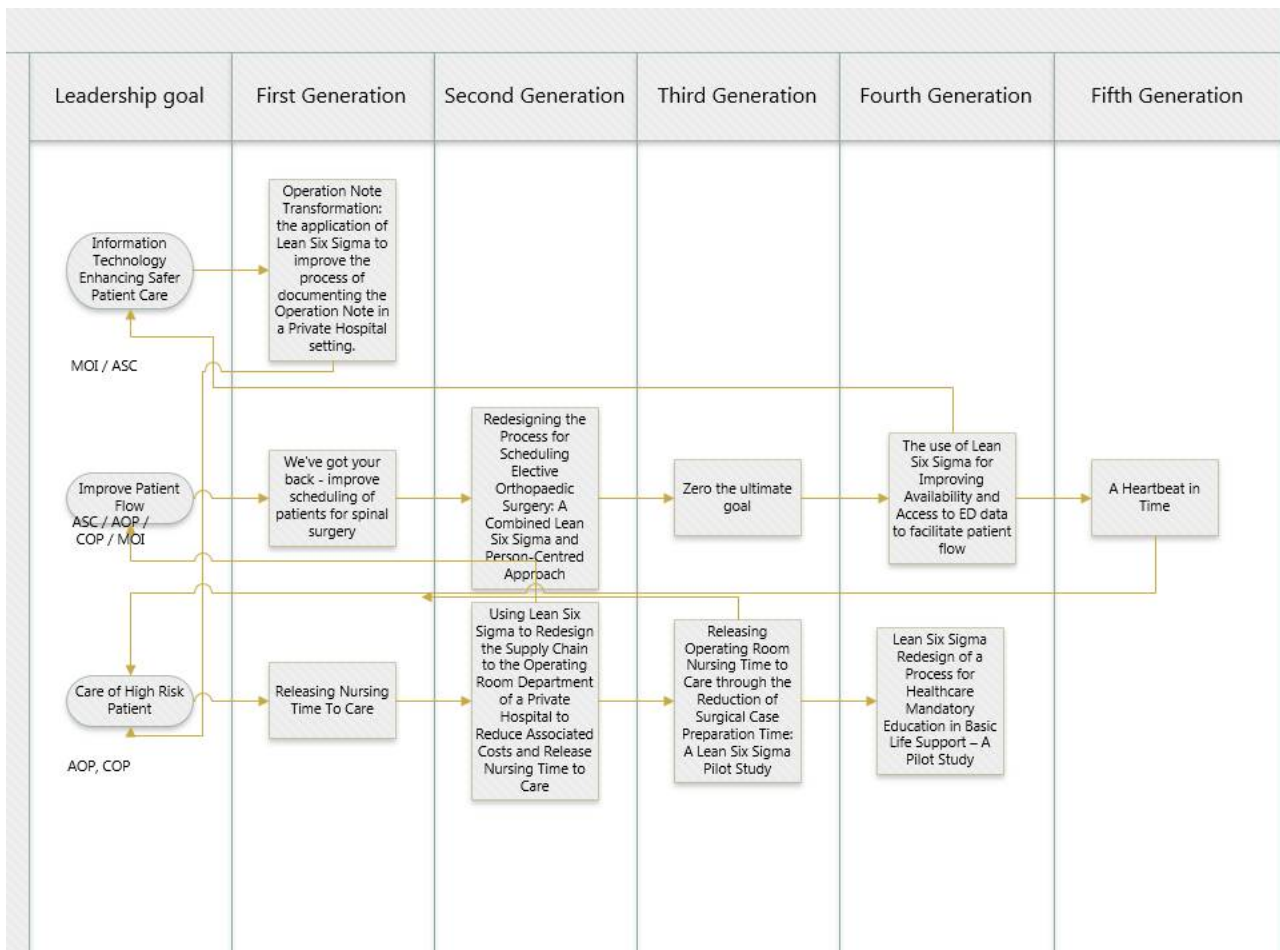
| Leadership goal | First Generation | Second Generation | Third Generation | Fourth Generation | Fifth Generation |
|---|---|---|---|---|---|

Information Technology Enhancing Safer Patient Care

Operation Note Transformation: the application of Lean Six Sigma to improve the process of documenting the Operation Note in a Private Hospital setting.

MOI / ASC

Improve Patient Flow

ASC / AOP / COP / MOI

We've got your back - improve scheduling of patients for spinal surgery

Redesigning the Process for Scheduling Elective Orthopaedic Surgery: A Combined Lean Six Sigma and Person-Centred Approach

Zero the ultimate goal

The use of Lean Six Sigma for Improving Availability and Access to ED data to facilitate patient flow

A Heartbeat in Time

Care of High Risk Patient

AOP, COP

Releasing Nursing Time To Care

Using Lean Six Sigma to Redesign the Supply Chain to the Operating Room Department of a Private Hospital to Reduce Associated Costs and Release Nursing Time to Care

Releasing Operating Room Nursing Time to Care through the Reduction of Surgical Case Preparation Time: A Lean Six Sigma Pilot Study

Lean Six Sigma Redesign of a Process for Healthcare Mandatory Education in Basic Life Support – A Pilot Study